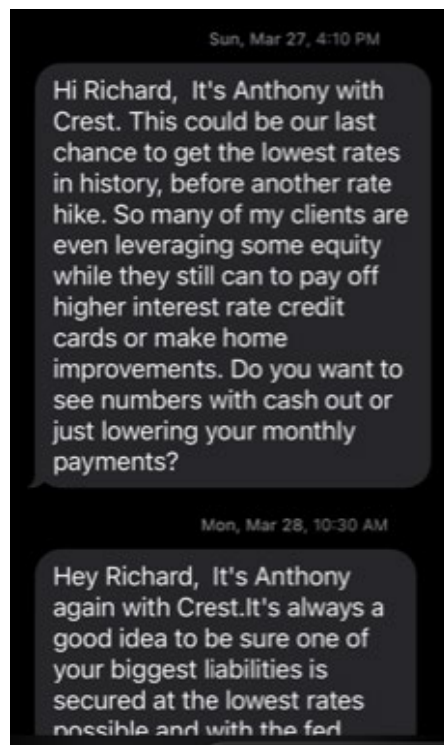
Sun, Mar 27, 4:10 PM

Hi Richard, It's Anthony with Crest. This could be our last chance to get the lowest rates in history, before another rate hike. So many of my clients are even leveraging some equity while they still can to pay off higher interest rate credit cards or make home improvements. Do you want to see numbers with cash out or just lowering your monthly payments?

Mon, Mar 28, 10:30 AM

Hey Richard, It's Anthony again with Crest.It's always a good idea to be sure one of your biggest liabilities is secured at the lowest rates possible and with the fed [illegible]